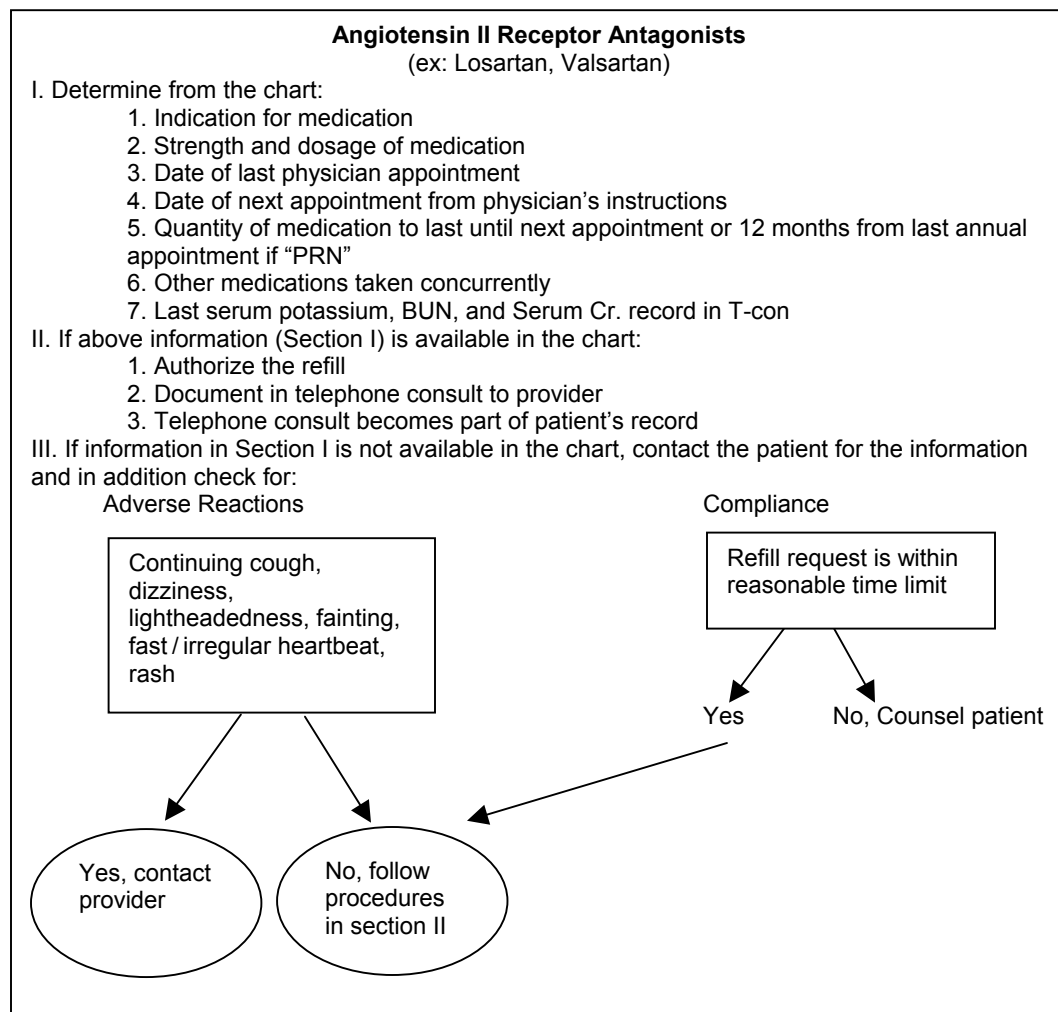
**Angiotensin II Receptor Antagonists**
(ex: Losartan, Valsartan)

I. Determine from the chart:
1. Indication for medication
2. Strength and dosage of medication
3. Date of last physician appointment
4. Date of next appointment from physician's instructions
5. Quantity of medication to last until next appointment or 12 months from last annual appointment if "PRN"
6. Other medications taken concurrently
7. Last serum potassium, BUN, and Serum Cr. record in T-con

II. If above information (Section I) is available in the chart:
1. Authorize the refill
2. Document in telephone consult to provider
3. Telephone consult becomes part of patient's record

III. If information in Section I is not available in the chart, contact the patient for the information and in addition check for:

Adverse Reactions

Continuing cough, dizziness, lightheadedness, fainting, fast / irregular heartbeat, rash

Compliance

Refill request is within reasonable time limit

Yes

No, Counsel patient

Yes, contact provider

No, follow procedures in section II